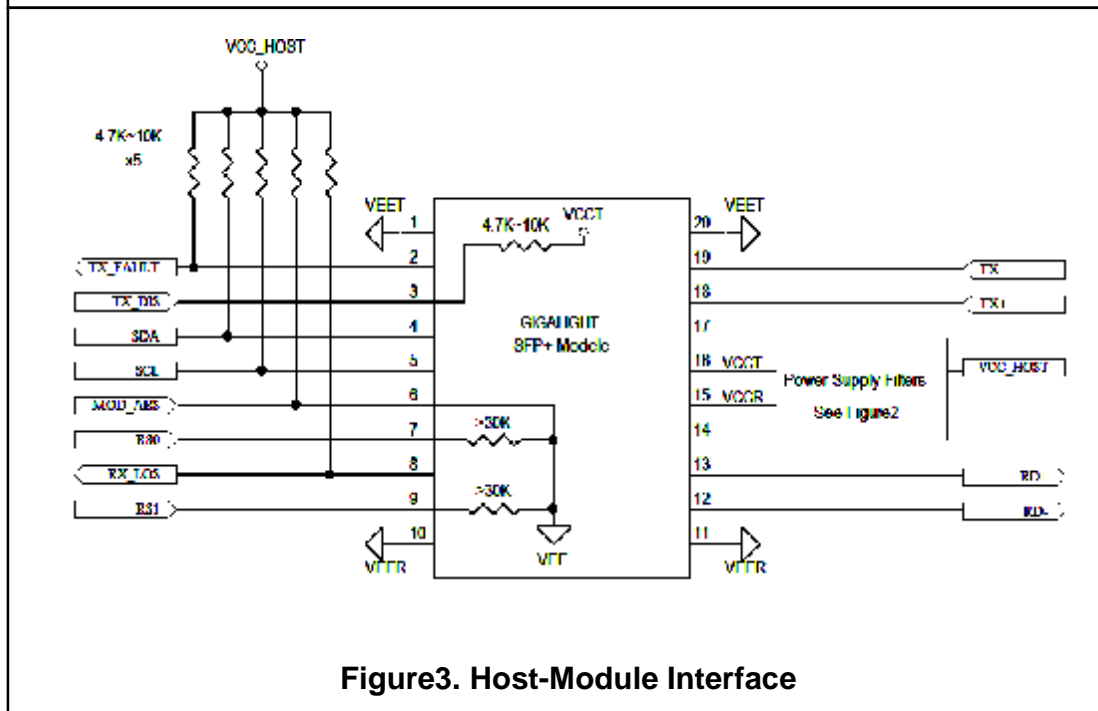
VCC_HOST

4.7K~10K
x5

VEET
1
4.7K~10K
VCCT
20
VEET

TX_FAULT
2
19
TX

TX_DIS
3
18
TX+

SDA
4
GIGALIGHT
SFP+ Module
17

SCL
5
16
VCCT
Power Supply Filters
See Figure2
VCC_HOST

MOD_ABS
6
15
VCCR

RS0
7
>30K
14

RX_LOS
8
13
RD

RS1
9
>30K
12
RD-

10
VEER
VEE
11
VEER

Figure3. Host-Module Interface